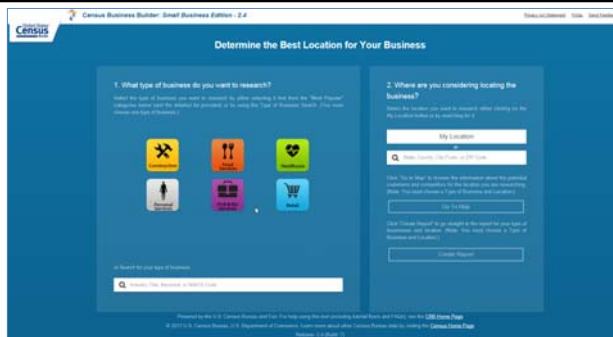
United States Census Bureau

Census Business Builder: Small Business Edition - 2.4

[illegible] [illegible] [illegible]

Determine the Best Location for Your Business

1. What type of business do you want to research?

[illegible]

Construction

Food Services

Healthcare

Personal Services

Professional Services

Retail

or Search for your type of business:

Industry Title, Keyword, or NAICS Code

2. Where are you considering locating the business?

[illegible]

My Location

or

State, County, City/Town, or ZIP Code

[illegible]

Go To Map

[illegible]

Create Report

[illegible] Census Home Page

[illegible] Census Home Page

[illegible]